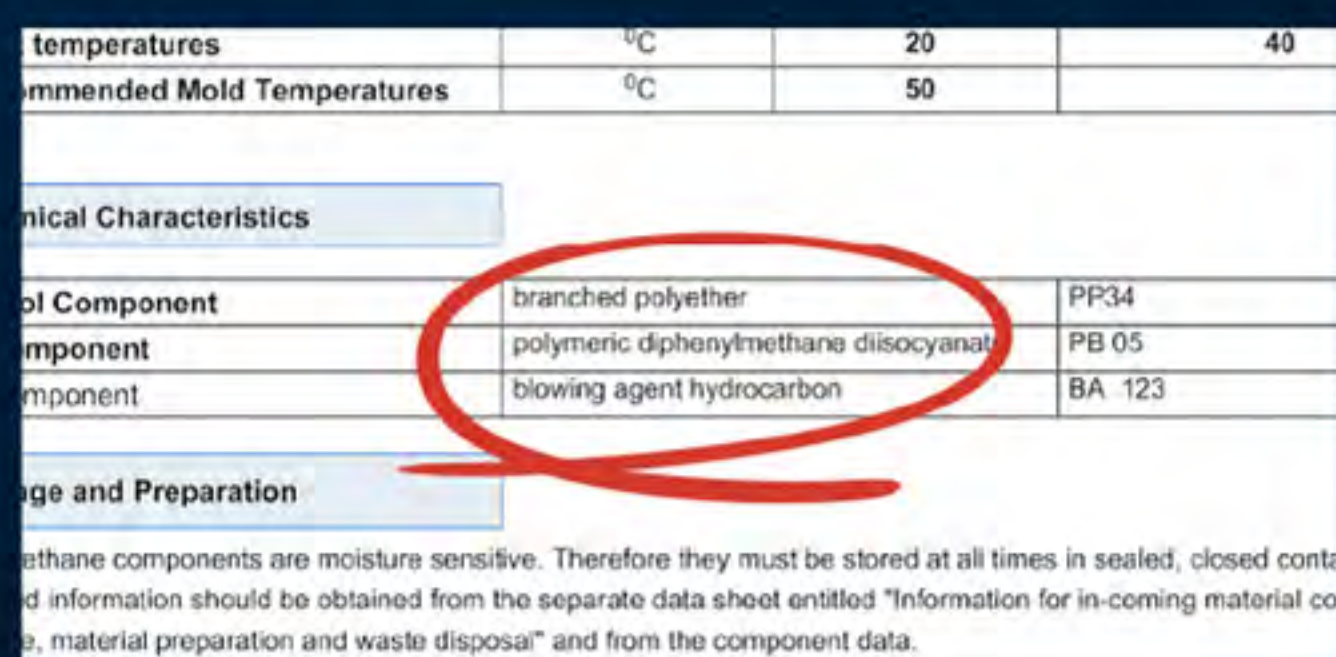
| temperatures | $^0C$ | 20 | 40 |
|---|---|---|---|
| mmended Mold Temperatures | $^0C$ | 50 | |

nical Characteristics

| ol Component | branched polyether | PP34 |
|---|---|---|
| mponent | polymeric diphenylmethane diisocyanat | PB 05 |
| mponent | blowing agent hydrocarbon | BA 123 |

ge and Preparation

ethane components are moisture sensitive. Therefore they must be stored at all times in sealed, closed conta d information should be obtained from the separate data sheet entitled "Information for in-coming material co e, material preparation and waste disposal" and from the component data.